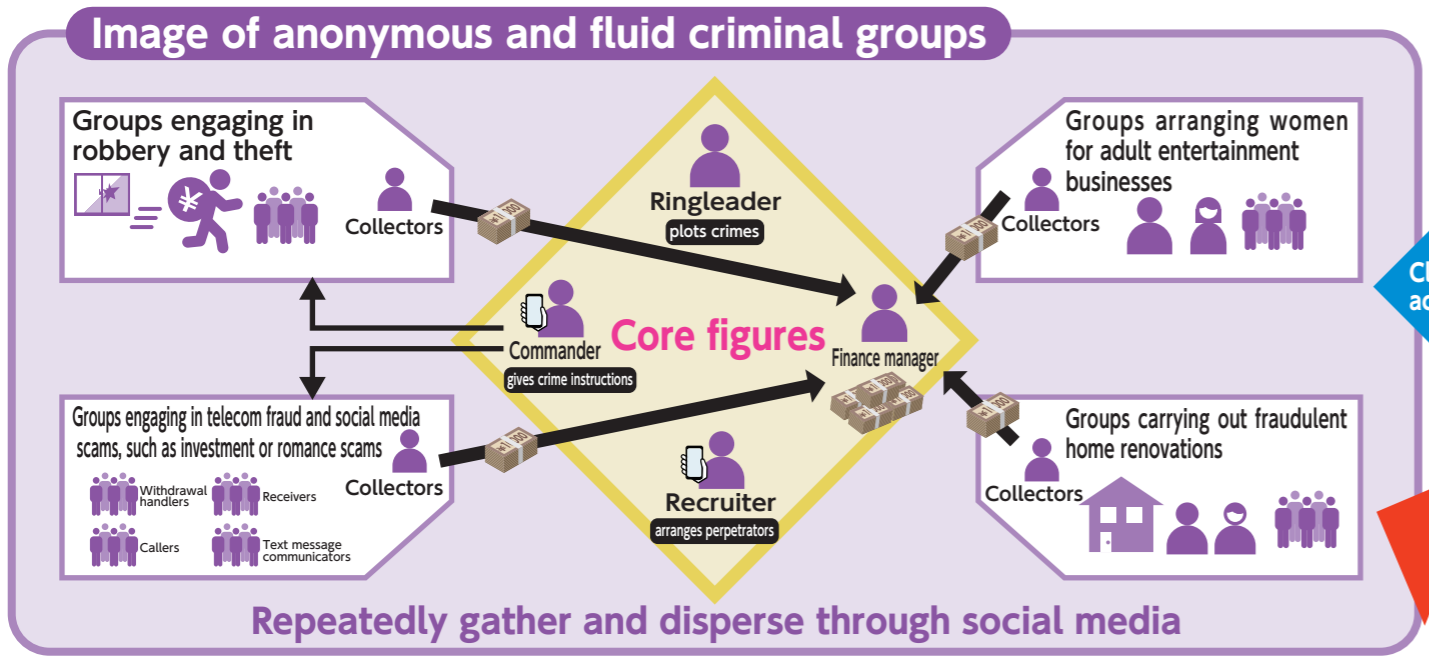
Image of anonymous and fluid criminal groups

Groups engaging in robbery and theft

Collectors

Ringleader
plots crimes

Groups arranging women for adult entertainment businesses

Collectors

Commander
gives crime instructions

Core figures

Finance manager

Groups engaging in telecom fraud and social media scams, such as investment or romance scams

Collectors

Withdrawal handlers
Receivers
Callers
Text message communicators

Recruiter
arranges perpetrators

Groups carrying out fraudulent home renovations

Collectors

Repeatedly gather and disperse through social media

Cl
ac